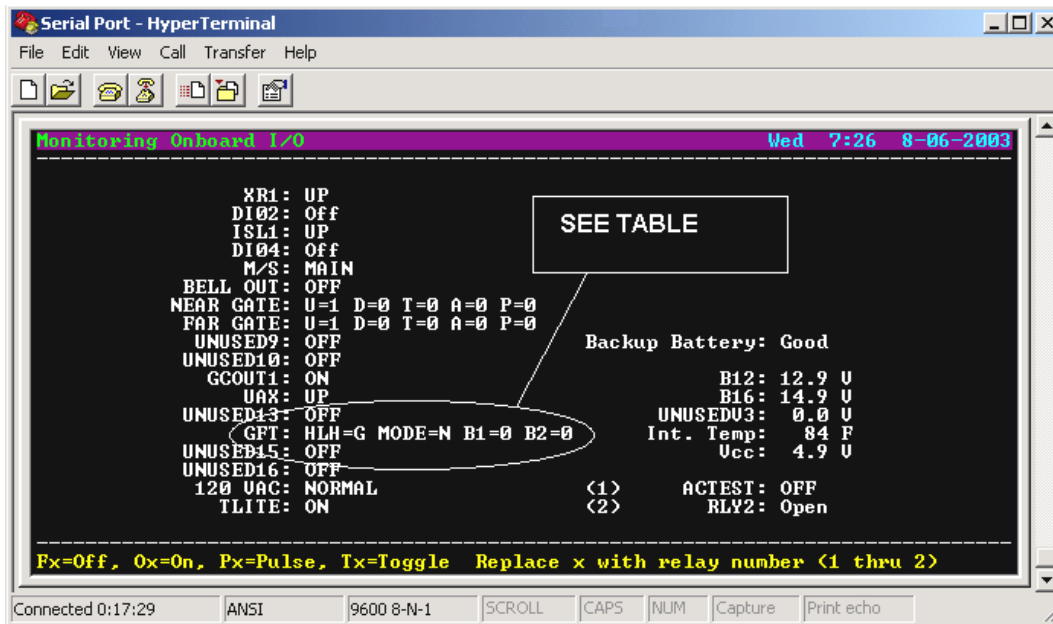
Serial Port - HyperTerminal

File Edit View Call Transfer Help

Monitoring Onboard I/O Wed 7:26 8-06-2003

XR1: UP
DI02: Off
ISL1: UP
DI04: Off
M/S: MAIN
BELL OUT: OFF
NEAR GATE: U=1 D=0 T=0 A=0 P=0
FAR GATE: U=1 D=0 T=0 A=0 P=0
UNUSED9: OFF
UNUSED10: OFF
GCOUT1: ON
UAX: UP
UNUSED13: OFF
GFT: HLH=G MODE=N B1=0 B2=0
UNUSED15: OFF
UNUSED16: OFF
120 VAC: NORMAL
TLITE: ON

SEE TABLE

Backup Battery: Good

B12: 12.9 V
B16: 14.9 V
UNUSEDV3: 0.0 V
Int. Temp: 84 F
Vcc: 4.9 V

(1) ACTEST: OFF
(2) RLY2: Open

Fx=Off, Ox=On, Px=Pulse, Tx=Toggle Replace x with relay number (1 thru 2)

Connected 0:17:29 | ANSI | 9600 8-N-1 | SCROLL | CAPS | NUM | Capture | Print echo